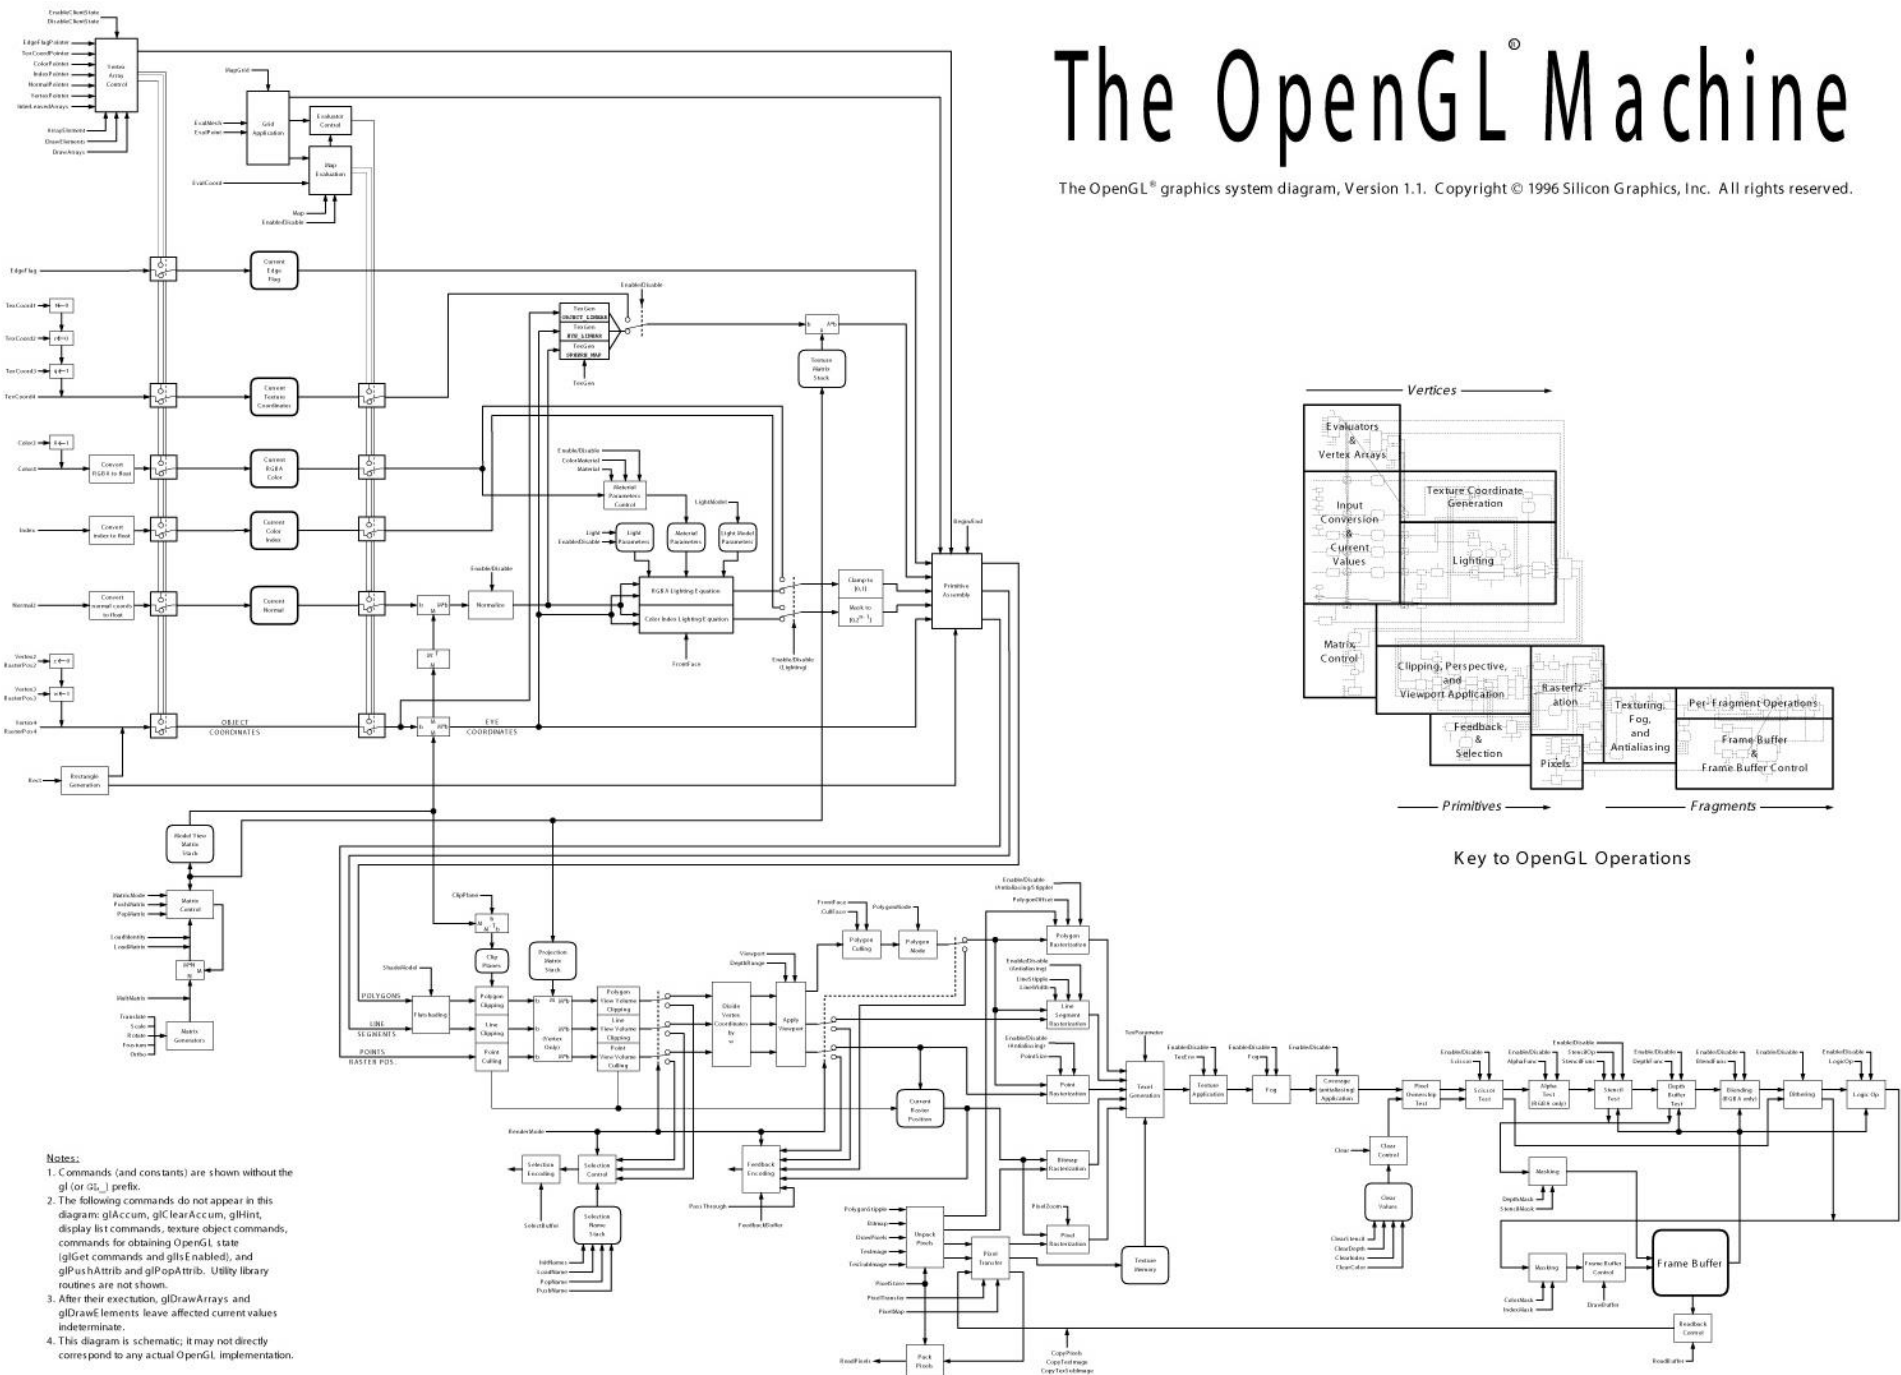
The OpenGL® Machine

The OpenGL® graphics system diagram, Version 1.1. Copyright © 1996 Silicon Graphics, Inc. All rights reserved.

EnableClientState
DisableClientState
EdgeFlagPointer
TexCoordPointer
ColorPointer
IndexPointer
NormalPointer
VertexPointer
InterLeavedArrays
Vertex Array Control
ArrayElement
DrawElements
DrawArrays
MapGrid
EvalMesh
EvalPoint
Grid Application
Evaluator Control
Map Evaluation
EvalCoord
Map
Enable/Disable
EdgeFlag
Current Edge Flag
TexCoord1
TexCoord2
TexCoord3
TexCoord4
Current Texture Coordinates
Enable/Disable
TexGen OBJECT_LINEAR
TexGen EYE_LINEAR
TexGen SPHERE_MAP
TexGen
Texture Matrix Stack
Color3
Color4
Convert RGBA to float
Current RGBA Color
Enable/Disable
ColorMaterial
Material
Material Parameters Control
LightModel
Index
Convert index to float
Current Color Index
Light
Enable/Disable
Light Parameters
Material Parameters
Light Model Parameters
Begin/End
Enable/Disable
Normal3
Convert normal coords to float
Current Normal
Normalize
RGBA Lighting Equation
Color Index Lighting Equation
Clamp to [0,1]
Mask to $[0,2^n-1]$
Primitive Assembly
FrontFace
Enable/Disable (Lighting)
Vertex2
RasterPos2
Vertex3
RasterPos3
Vertex4
RasterPos4
OBJECT COORDINATES
EYE COORDINATES
Rect
Rectangle Generation
Model View Matrix Stack
MatrixMode
PushMatrix
PopMatrix
Matrix Control
LoadIdentity
LoadMatrix
MultMatrix
Translate
Scale
Rotate
Frustum
Ortho
Matrix Generators
ClipPlane
Clip Planes
Projection Matrix Stack
ShadeModel
POLYGONS
LINE SEGMENTS
POINTS
RASTER POS.
Flatshading
Polygon Clipping
Line Clipping
Point Culling
(Vertex Only)
Polygon View Volume Clipping
Line View Volume Clipping
Point View Volume Culling
Viewport
DepthRange
Divide Vertex Coordinates by w
Apply Viewport
FrontFace
CullFace
PolygonMode
Polygon Culling
Polygon Mode
Enable/Disable (Antialiasing/Stipple)
PolygonOffset
Polygon Rasterization
Enable/Disable (Antialiasing)
LineStipple
LineWidth
Line Segment Rasterization
Enable/Disable (Antialiasing)
PointSize
Point Rasterization
Current Raster Position
RenderMode
Selection Encoding
Selection Control
Selection Name Stack
SelectBuffer
InitNames
LoadName
PopName
PushName
Feedback Encoding
PassThrough
FeedbackBuffer
Bitmap Rasterization
PixelZoom
Pixel Rasterization
PolygonStipple
Bitmap
DrawPixels
TexImage
TexSubImage
Unpack Pixels
Pixel Transfer
PixelStore
PixelTransfer
PixelMap
Texture Memory
ReadPixels
Pack Pixels
CopyPixels
CopyTexImage
CopyTexSubImage
TexParameter
Texel Generation
Enable/Disable
TexEnv
Texture Application
Enable/Disable
Fog
Enable/Disable
Coverage (antialiasing) Application
Pixel Ownership Test
Enable/Disable
Scissor
Scissor Test
Enable/Disable
AlphaFunc
Alpha Test (RGBA only)
Enable/Disable
StencilOp
StencilFunc
Stencil Test
Enable/Disable
DepthFunc
Depth Buffer Test
Enable/Disable
BlendFunc
Blending (RGBA only)
Enable/Disable
Dithering
Enable/Disable
LogicOp
Logic Op
Clear
Clear Control
Clear Values
ClearStencil
ClearDepth
ClearIndex
ClearColor
Masking
DepthMask
StencilMask
Masking
Frame Buffer Control
Frame Buffer
ColorMask
IndexMask
DrawBuffer
Readback Control
ReadBuffer

Vertices
Evaluators & Vertex Arrays
Texture Coordinate Generation
Input Conversion & Current Values
Lighting
Matrix Control
Clipping, Perspective, and Viewport Application
Rasterization
Texturing, Fog, and Antialiasing
Per-Fragment Operations
Frame Buffer & Frame Buffer Control
Feedback & Selection
Pixels
Primitives
Fragments

Key to OpenGL Operations

Notes:
1. Commands (and constants) are shown without the gl (or GL_) prefix.
2. The following commands do not appear in this diagram: glAccum, glClearAccum, glHint, display list commands, texture object commands, commands for obtaining OpenGL state (glGet commands and glIsEnabled), and glPushAttrib and glPopAttrib. Utility library routines are not shown.
3. After their execution, glDrawArrays and glDrawElements leave affected current values indeterminate.
4. This diagram is schematic; it may not directly correspond to any actual OpenGL implementation.